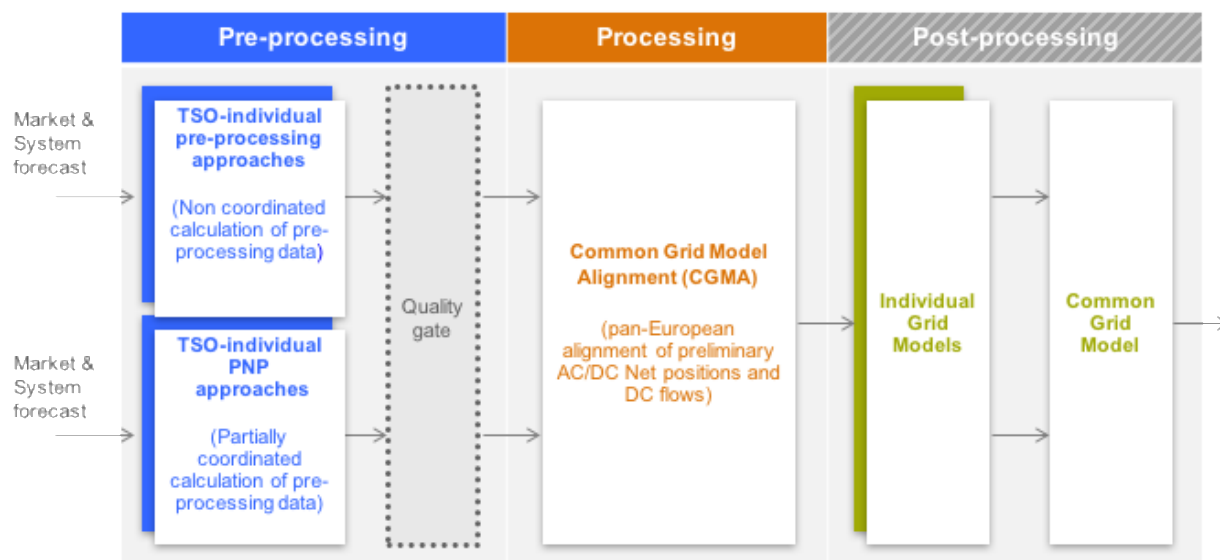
Pre-processing

Processing

Post-processing

Market & System forecast

TSO-individual pre-processing approaches

(Non coordinated calculation of pre-processing data)

Market & System forecast

TSO-individual PNP approaches

(Partially coordinated calculation of pre-processing data)

Quality gate

Common Grid Model Alignment (CGMA)

(pan-European alignment of preliminary AC/DC Net positions and DC flows)

Individual Grid Models

Common Grid Model